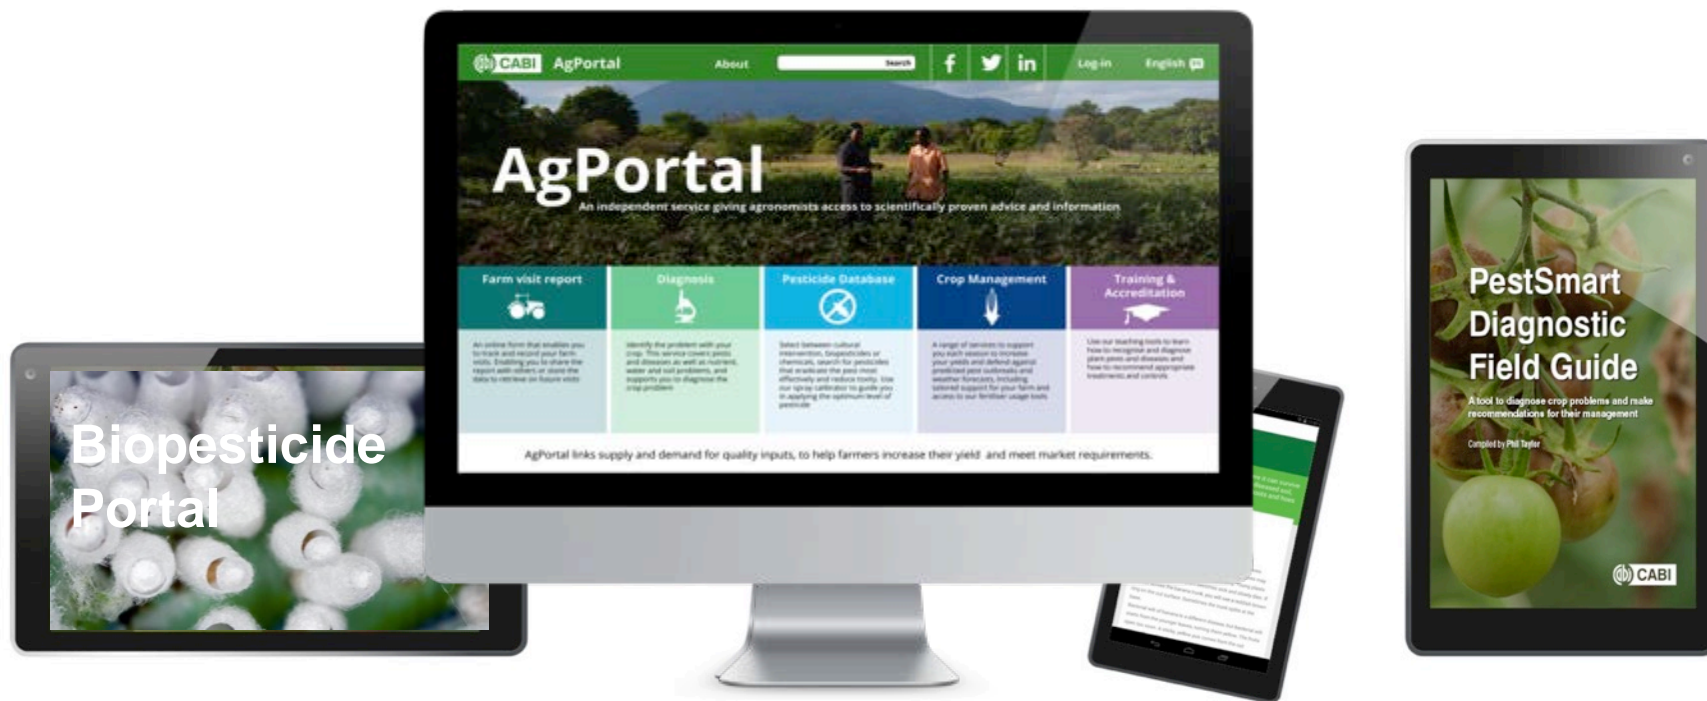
Biopesticide Portal

CABI AgPortal About Search Log-in English

AgPortal

An independent service giving agronomists access to scientifically proven advice and information

Farm visit report

Diagnosis

Pesticide Database

Crop Management

Training & Accreditation

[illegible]

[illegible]

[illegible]

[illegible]

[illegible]

AgPortal links supply and demand for quality inputs, to help farmers increase their yield and meet market requirements.

PestSmart Diagnostic Field Guide

A tool to diagnose crop problems and make recommendations for their management

Compiled by Phil Taylor

CABI